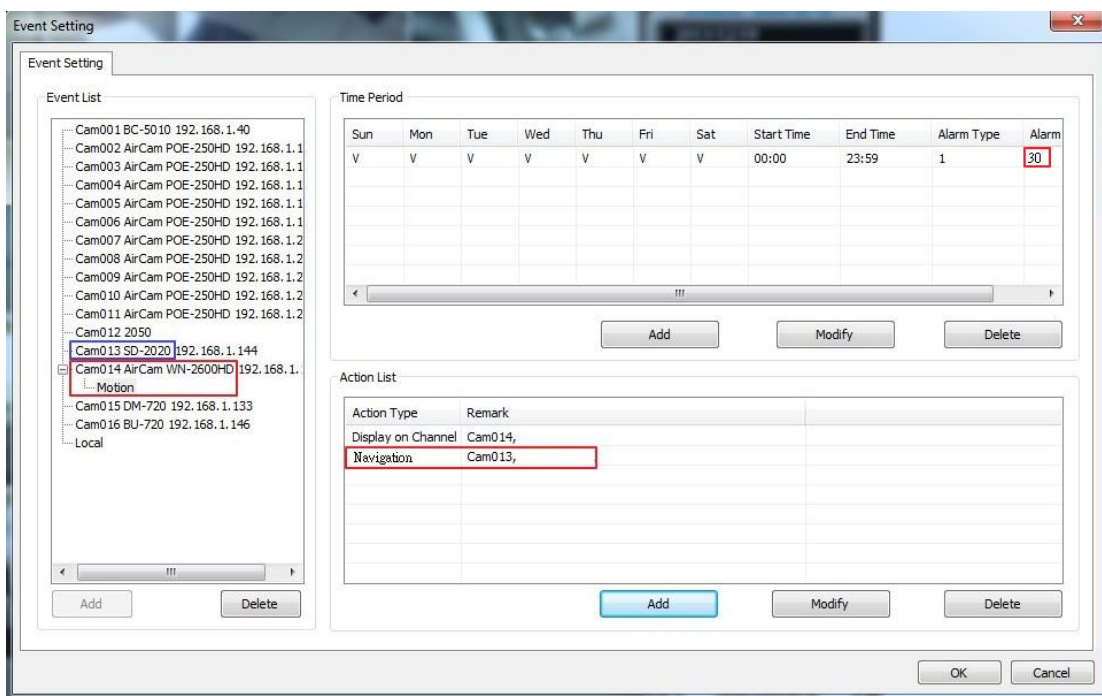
Event Setting

Event Setting

Event List

Cam001 BC-5010 192.168.1.40
Cam002 AirCam POE-250HD 192.168.1.1
Cam003 AirCam POE-250HD 192.168.1.1
Cam004 AirCam POE-250HD 192.168.1.1
Cam005 AirCam POE-250HD 192.168.1.1
Cam006 AirCam POE-250HD 192.168.1.1
Cam007 AirCam POE-250HD 192.168.1.2
Cam008 AirCam POE-250HD 192.168.1.2
Cam009 AirCam POE-250HD 192.168.1.2
Cam010 AirCam POE-250HD 192.168.1.2
Cam011 AirCam POE-250HD 192.168.1.2
Cam012 2050
Cam013 SD-2020 192.168.1.144
Cam014 AirCam WN-2600HD 192.168.1.
Motion
Cam015 DM-720 192.168.1.133
Cam016 BU-720 192.168.1.146
Local

Add Delete

Time Period

| Sun | Mon | Tue | Wed | Thu | Fri | Sat | Start Time | End Time | Alarm Type | Alarm |
|---|---|---|---|---|---|---|---|---|---|---|
| V | V | V | V | V | V | V | 00:00 | 23:59 | 1 | 30 |

Add Modify Delete

Action List

| Action Type | Remark |
|---|---|
| Display on Channel | Cam014, |
| Navigation | Cam013, |

Add Modify Delete

OK Cancel